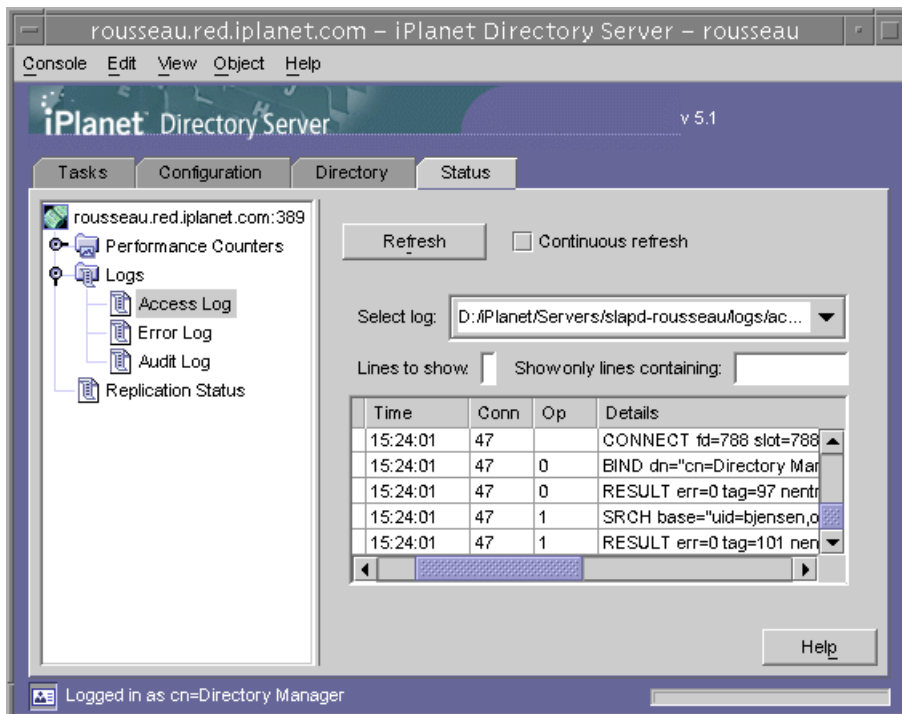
rousseau.red.iplanet.com – iPlanet Directory Server – rousseau

Console Edit View Object Help

iPlanet Directory Server v 5.1

Tasks Configuration Directory Status

rousseau.red.iplanet.com:389
Performance Counters
Logs
Access Log
Error Log
Audit Log
Replication Status

Refresh
Continuous refresh

Select log: D:/iPlanet/Servers/slapd-rousseau/logs/ac...

Lines to show: Show only lines containing:

| Time | Conn | Op | Details |
|---|---|---|---|
| 15:24:01 | 47 | | CONNECT fd=788 slot=788 |
| 15:24:01 | 47 | 0 | BIND dn="cn=Directory Mar |
| 15:24:01 | 47 | 0 | RESULT err=0 tag=97 nentr |
| 15:24:01 | 47 | 1 | SRCH base="uid=bjensen,o |
| 15:24:01 | 47 | 1 | RESULT err=0 tag=101 nen |

Help

Logged in as cn=Directory Manager